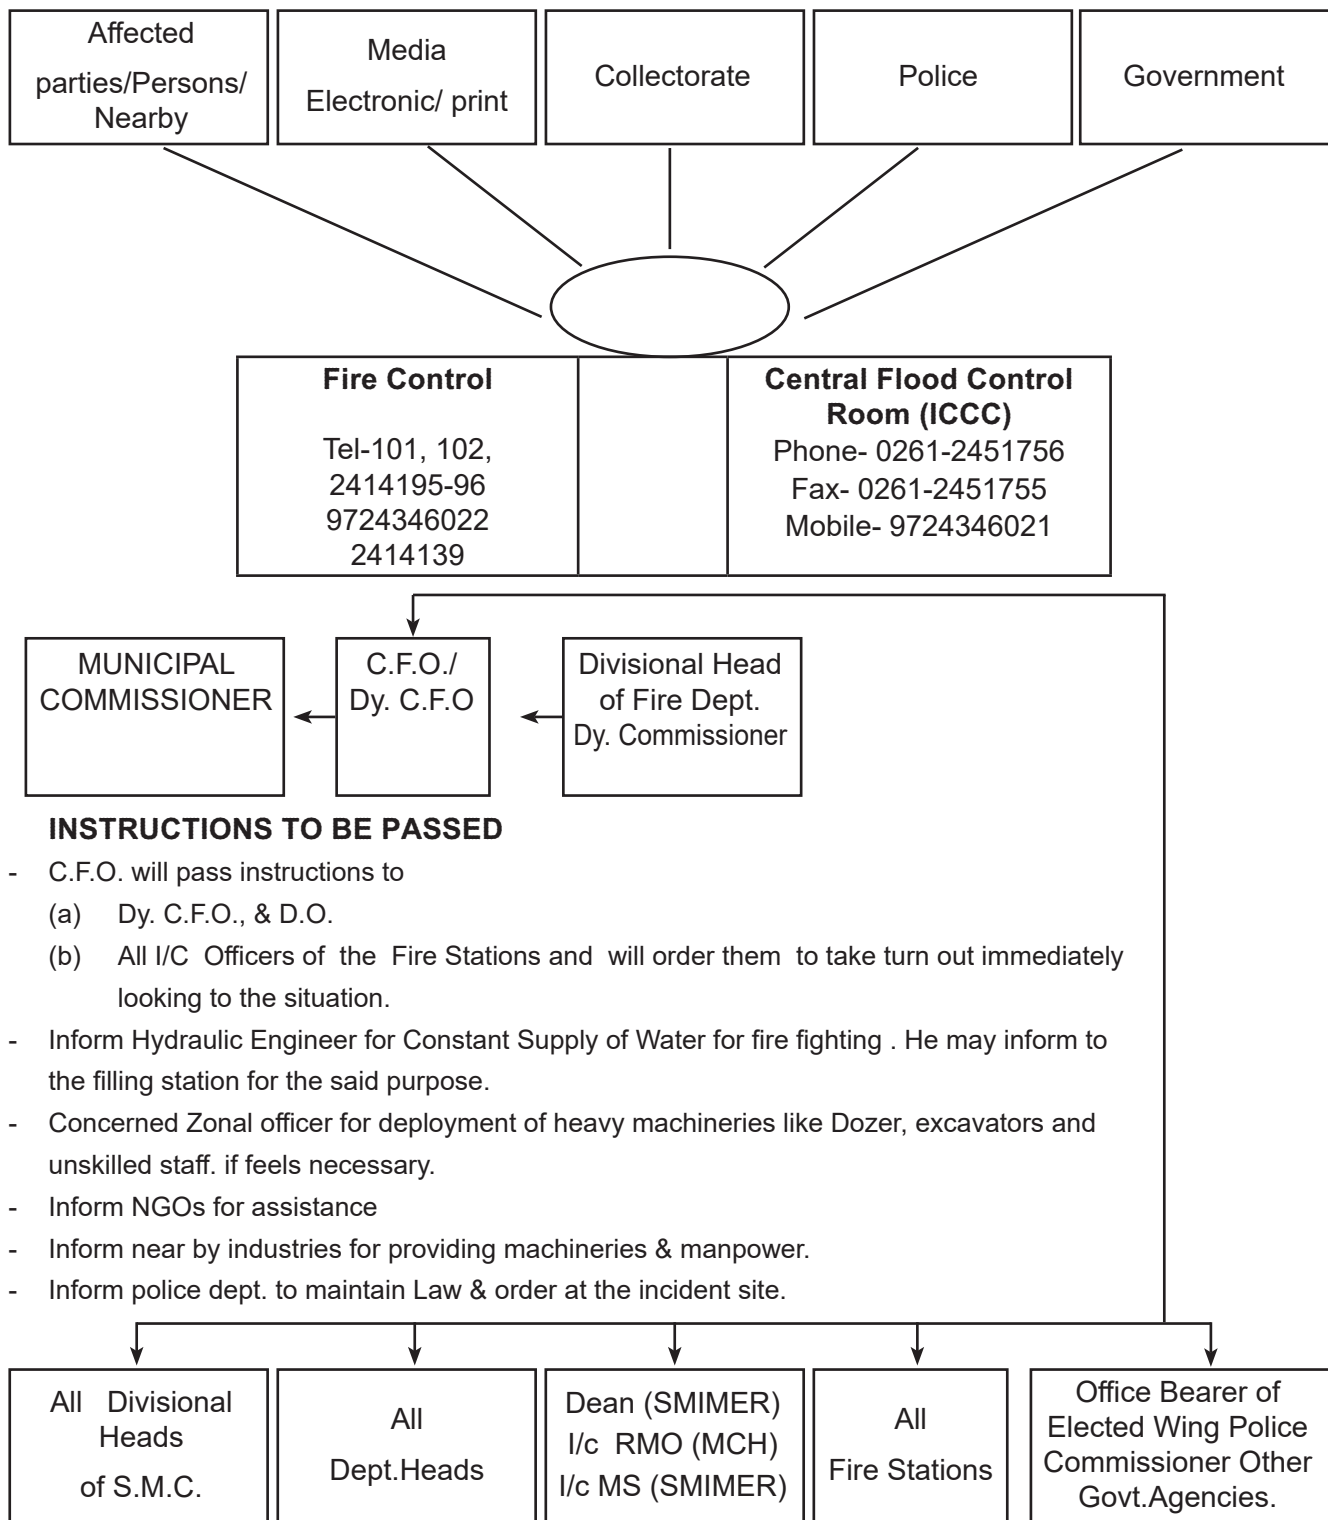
Affected parties/Persons/ Nearby

Media Electronic/ print

Collectorate

Police

Government

| Fire Control Tel-101, 102, 2414195-96 9724346022 2414139 | | Central Flood Control Room (ICCC) Phone- 0261-2451756 Fax- 0261-2451755 Mobile- 9724346021 |
|---|---|---|

MUNICIPAL COMMISSIONER

C.F.O./ Dy. C.F.O

Divisional Head of Fire Dept. Dy. Commissioner

INSTRUCTIONS TO BE PASSED

- C.F.O. will pass instructions to
(a) Dy. C.F.O., & D.O.
(b) All I/C Officers of the Fire Stations and will order them to take turn out immediately looking to the situation.
- Inform Hydraulic Engineer for Constant Supply of Water for fire fighting . He may inform to the filling station for the said purpose.
- Concerned Zonal officer for deployment of heavy machineries like Dozer, excavators and unskilled staff. if feels necessary.
- Inform NGOs for assistance
- Inform near by industries for providing machineries & manpower.
- Inform police dept. to maintain Law & order at the incident site.

All Divisional Heads of S.M.C.

All Dept.Heads

Dean (SMIMER) I/c RMO (MCH) I/c MS (SMIMER)

All Fire Stations

Office Bearer of Elected Wing Police Commissioner Other Govt.Agencies.